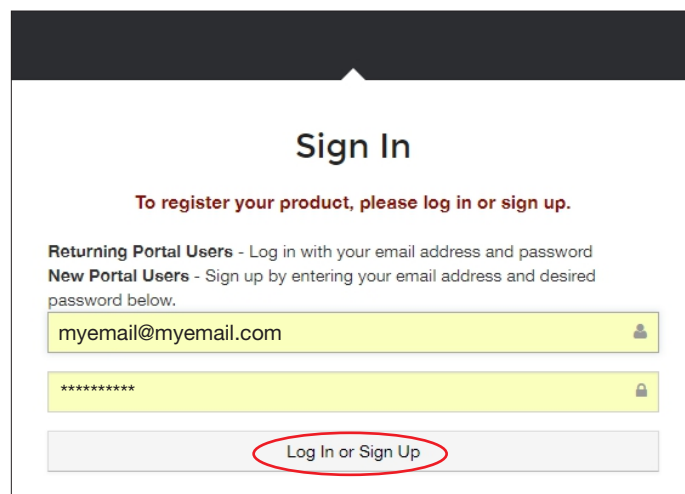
Sign In

To register your product, please log in or sign up.

Returning Portal Users - Log in with your email address and password
New Portal Users - Sign up by entering your email address and desired password below.

myemail@myemail.com

**********

Log In or Sign Up